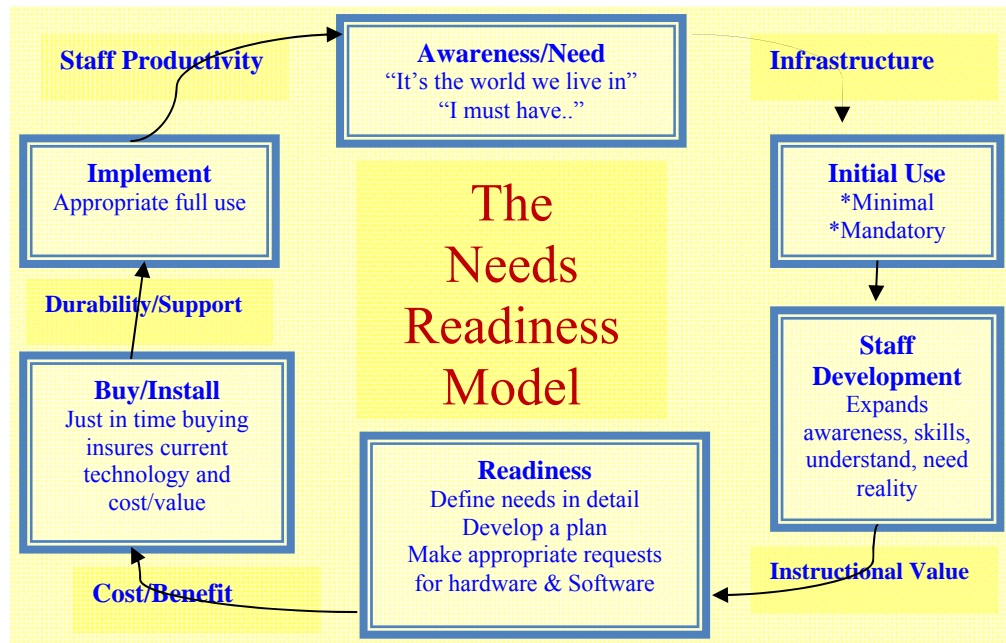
Staff Productivity

Awareness/Need
“It’s the world we live in”
“I must have..”

Infrastructure

Implement
Appropriate full use

The Needs Readiness Model

Initial Use
*Minimal
*Mandatory

Durability/Support

Buy/Install
Just in time buying insures current technology and cost/value

Staff Development
Expands awareness, skills, understand, need reality

Readiness
Define needs in detail
Develop a plan
Make appropriate requests for hardware & Software

Instructional Value

Cost/Benefit